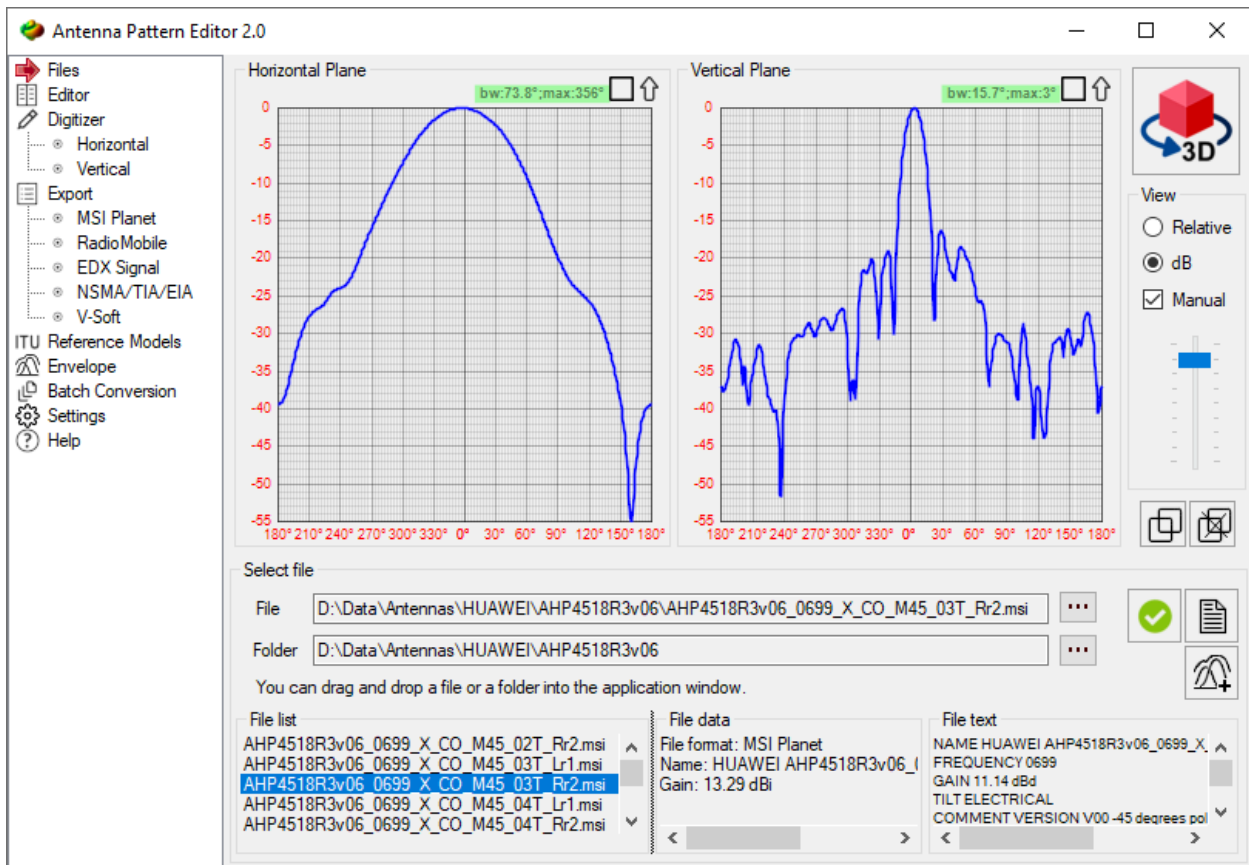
Antenna Pattern Editor 2.0

Files
Editor
Digitizer
Horizontal
Vertical
Export
MSI Planet
RadioMobile
EDX Signal
NSMA/TIA/EIA
V-Soft
ITU Reference Models
Envelope
Batch Conversion
Settings
Help

Horizontal Plane
bw:73.8°;max:356°
0
-5
-10
-15
-20
-25
-30
-35
-40
-45
-50
-55
180° 210° 240° 270° 300° 330° 0° 30° 60° 90° 120° 150° 180°

Vertical Plane
bw:15.7°;max:3°
0
-5
-10
-15
-20
-25
-30
-35
-40
-45
-50
-55
180° 210° 240° 270° 300° 330° 0° 30° 60° 90° 120° 150° 180°

3D

View
Relative
dB
Manual

Select file
File D:\Data\Antennas\HUAWEI\AHP4518R3v06\AHP4518R3v06_0699_X_CO_M45_03T_Rr2.msi
Folder D:\Data\Antennas\HUAWEI\AHP4518R3v06
You can drag and drop a file or a folder into the application window.

File list
AHP4518R3v06_0699_X_CO_M45_02T_Rr2.msi
AHP4518R3v06_0699_X_CO_M45_03T_Lr1.msi
AHP4518R3v06_0699_X_CO_M45_03T_Rr2.msi
AHP4518R3v06_0699_X_CO_M45_04T_Lr1.msi
AHP4518R3v06_0699_X_CO_M45_04T_Rr2.msi

File data
File format: MSI Planet
Name: HUAWEI AHP4518R3v06_(
Gain: 13.29 dBi

File text
NAME HUAWEI AHP4518R3v06_0699_X_
FREQUENCY 0699
GAIN 11.14 dBd
TILT ELECTRICAL
COMMENT VERSION V00 -45 degrees pol